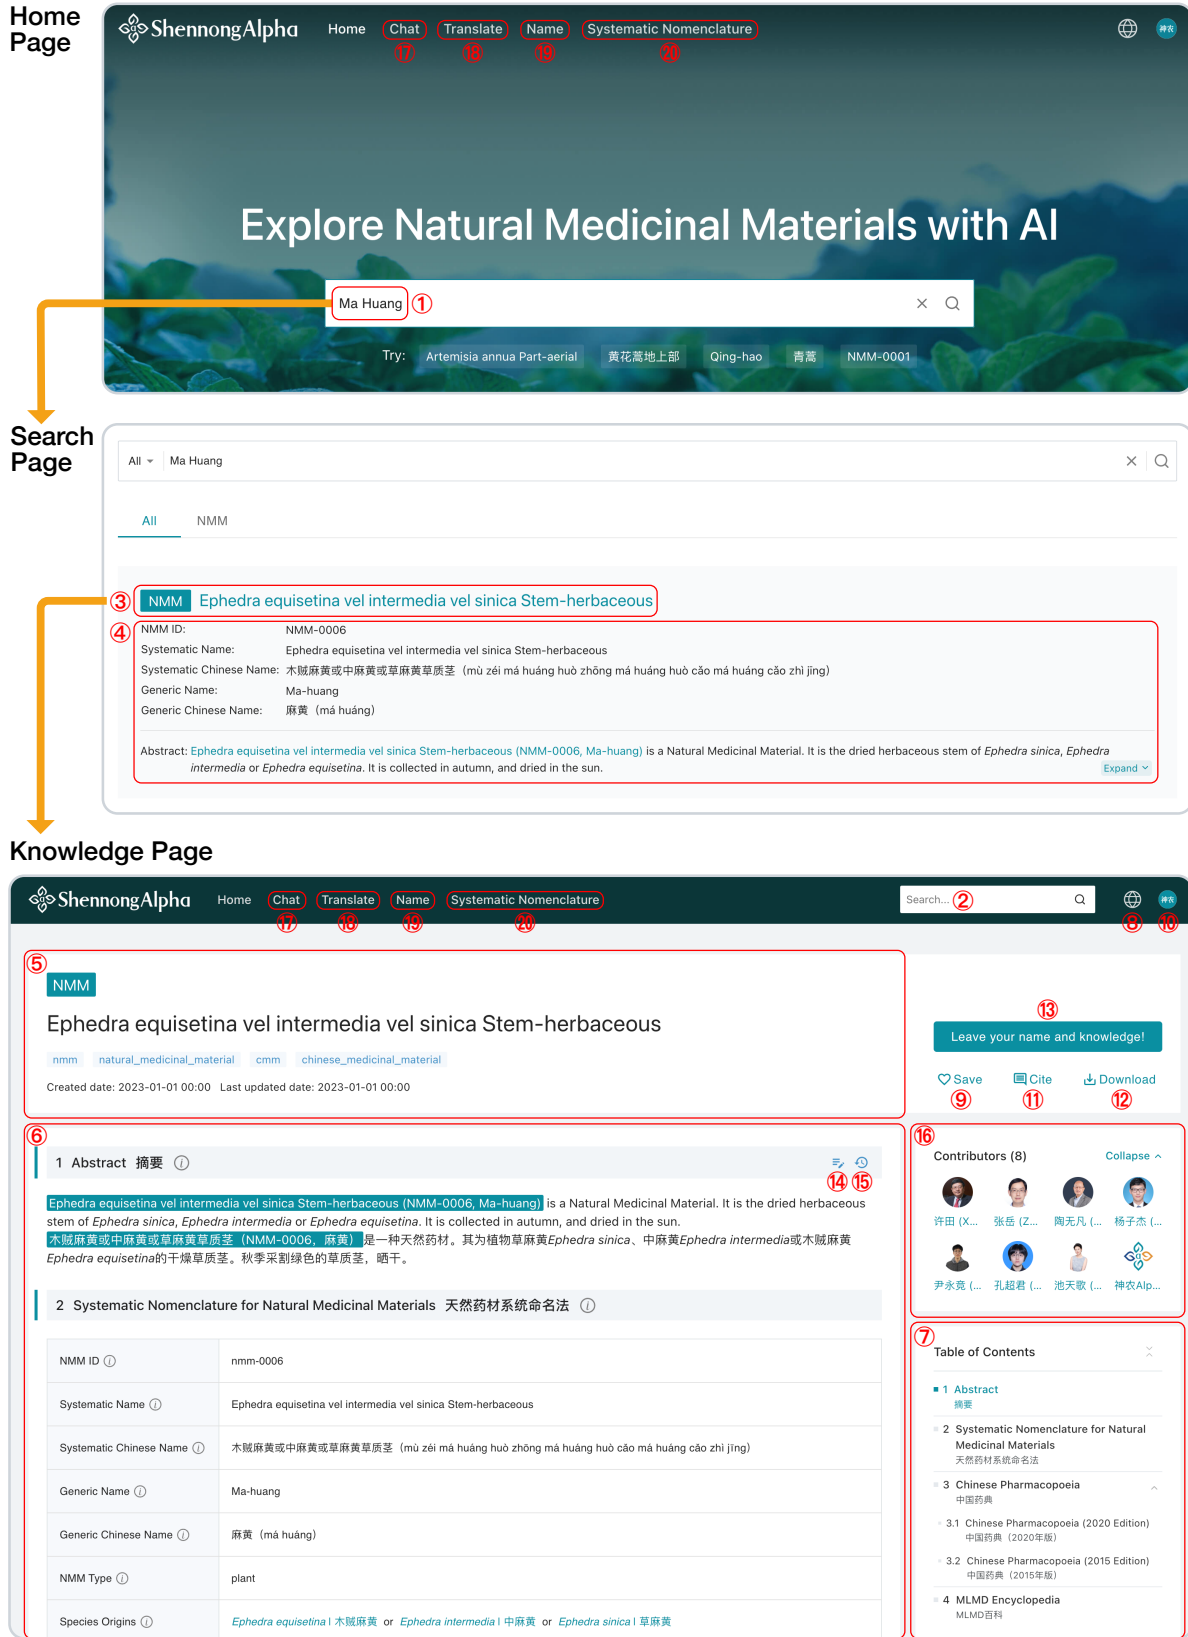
Home Page

ShennongAlpha Home Chat ⑰ Translate ⑱ Name ⑲ Systematic Nomenclature ⑳

Explore Natural Medicinal Materials with AI

Ma Huang ①

Try: Artemisia annua Part-aerial 黄花蒿地上部 Qing-hao 青蒿 NMM-0001

Search Page

All Ma Huang

All NMM

③ NMM Ephedra equisetina vel intermedia vel sinica Stem-herbaceous

④ NMM ID: NMM-0006
Systematic Name: Ephedra equisetina vel intermedia vel sinica Stem-herbaceous
Systematic Chinese Name: 木贼麻黄或中麻黄或草麻黄草质茎（mù zéi má huáng huò zhōng má huáng huò cǎo má huáng cǎo zhì jīng）
Generic Name: Ma-huang
Generic Chinese Name: 麻黄（má huáng）

Abstract: Ephedra equisetina vel intermedia vel sinica Stem-herbaceous (NMM-0006, Ma-huang) is a Natural Medicinal Material. It is the dried herbaceous stem of Ephedra sinica, Ephedra intermedia or Ephedra equisetina. It is collected in autumn, and dried in the sun.
Expand

Knowledge Page

ShennongAlpha Home Chat ⑰ Translate ⑱ Name ⑲ Systematic Nomenclature ⑳ Search... ② ⑧ ⑩

⑤ NMM
Ephedra equisetina vel intermedia vel sinica Stem-herbaceous
nmm natural_medicinal_material cmm chinese_medicinal_material
Created date: 2023-01-01 00:00 Last updated date: 2023-01-01 00:00

⑬ Leave your name and knowledge!
Save ⑨ Cite ⑪ Download ⑫

⑥ 1 Abstract 摘要 ⑭ ⑮

Ephedra equisetina vel intermedia vel sinica Stem-herbaceous (NMM-0006, Ma-huang) is a Natural Medicinal Material. It is the dried herbaceous stem of Ephedra sinica, Ephedra intermedia or Ephedra equisetina. It is collected in autumn, and dried in the sun.
木贼麻黄或中麻黄或草麻黄草质茎（NMM-0006，麻黄）是一种天然药材。其为植物草麻黄Ephedra sinica、中麻黄Ephedra intermedia或木贼麻黄Ephedra equisetina的干燥草质茎。秋季采割绿色的草质茎，晒干。

2 Systematic Nomenclature for Natural Medicinal Materials 天然药材系统命名法

| NMM ID | nmm-0006 |
|---|---|
| Systematic Name | Ephedra equisetina vel intermedia vel sinica Stem-herbaceous |
| Systematic Chinese Name | 木贼麻黄或中麻黄或草麻黄草质茎（mù zéi má huáng huò zhōng má huáng huò cǎo má huáng cǎo zhì jīng） |
| Generic Name | Ma-huang |
| Generic Chinese Name | 麻黄（má huáng） |
| NMM Type | plant |
| Species Origins | Ephedra equisetina \| 木贼麻黄 or Ephedra intermedia \| 中麻黄 or Ephedra sinica \| 草麻黄 |

⑯ Contributors (8) Collapse
许田 (X... 张岳 (Z... 陶无凡 (... 杨子杰 (... 尹永竞 (... 孔超君 (... 池天歌 (... 神农Alp...

⑦ Table of Contents
1 Abstract 摘要
2 Systematic Nomenclature for Natural Medicinal Materials 天然药材系统命名法
3 Chinese Pharmacopoeia 中国药典
3.1 Chinese Pharmacopoeia (2020 Edition) 中国药典（2020年版）
3.2 Chinese Pharmacopoeia (2015 Edition) 中国药典（2015年版）
4 MLMD Encyclopedia MLMD百科